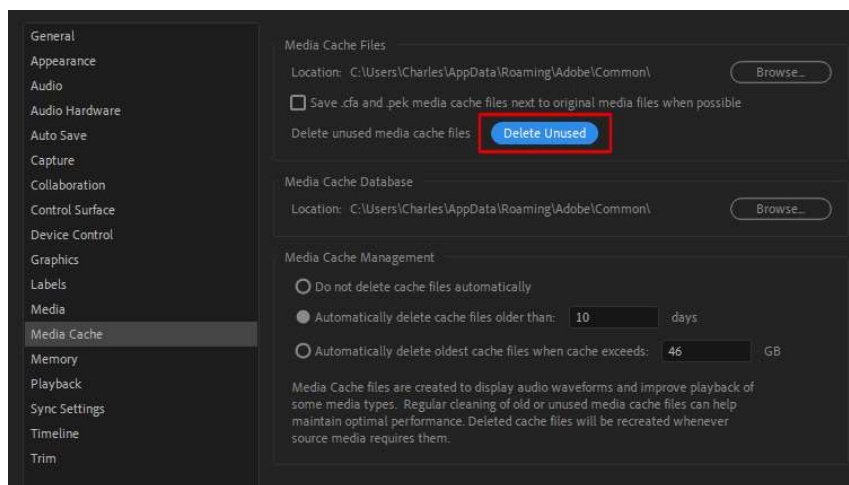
General
Appearance
Audio
Audio Hardware
Auto Save
Capture
Collaboration
Control Surface
Device Control
Graphics
Labels
Media
Media Cache
Memory
Playback
Sync Settings
Timeline
Trim

Media Cache Files

Location: C:\Users\Charles\AppData\Roaming\Adobe\Common\

Browse...

Save .cfa and .pek media cache files next to original media files when possible

Delete unused media cache files

Delete Unused

Media Cache Database

Location: C:\Users\Charles\AppData\Roaming\Adobe\Common\

Browse...

Media Cache Management

Do not delete cache files automatically

Automatically delete cache files older than: 10 days

Automatically delete oldest cache files when cache exceeds: 46 GB

Media Cache files are created to display audio waveforms and improve playback of some media types. Regular cleaning of old or unused media cache files can help maintain optimal performance. Deleted cache files will be recreated whenever source media requires them.